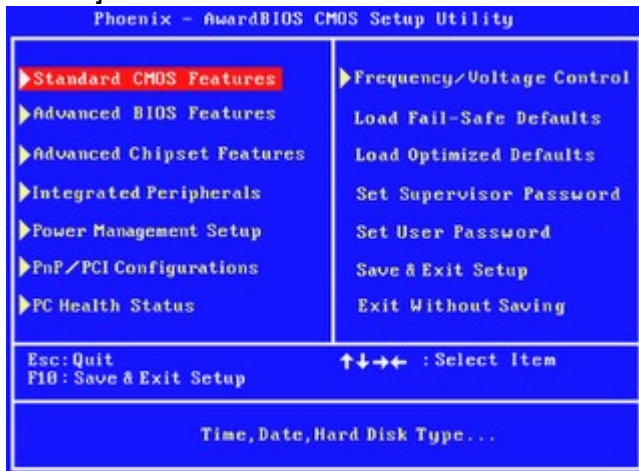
Phoenix - AwardBIOS CMOS Setup Utility

Standard CMOS Features
Advanced BIOS Features
Advanced Chipset Features
Integrated Peripherals
Power Management Setup
PnP/PCI Configurations
PC Health Status

Frequency/Voltage Control
Load Fail-Safe Defaults
Load Optimized Defaults
Set Supervisor Password
Set User Password
Save & Exit Setup
Exit Without Saving

Esc: Quit
F10 : Save & Exit Setup

↑↓→← : Select Item

Time, Date, Hard Disk Type...